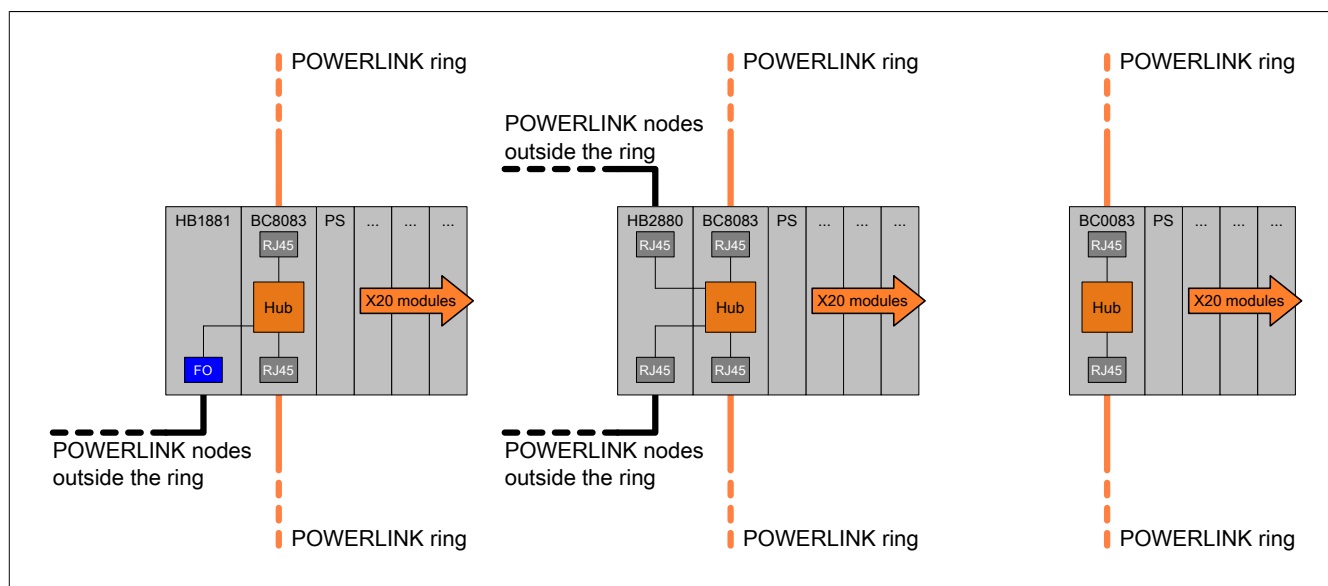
POWERLINK ring

HB1881 | BC8083 | PS | ... | ... | ...

RJ45

Hub

X20 modules

FO

RJ45

POWERLINK nodes outside the ring

POWERLINK ring

POWERLINK ring

POWERLINK nodes outside the ring

HB2880 | BC8083 | PS | ... | ... | ...

RJ45

RJ45

Hub

X20 modules

RJ45

RJ45

POWERLINK nodes outside the ring

POWERLINK ring

POWERLINK ring

BC0083 | PS | ... | ... | ...

RJ45

Hub

X20 modules

RJ45

POWERLINK ring